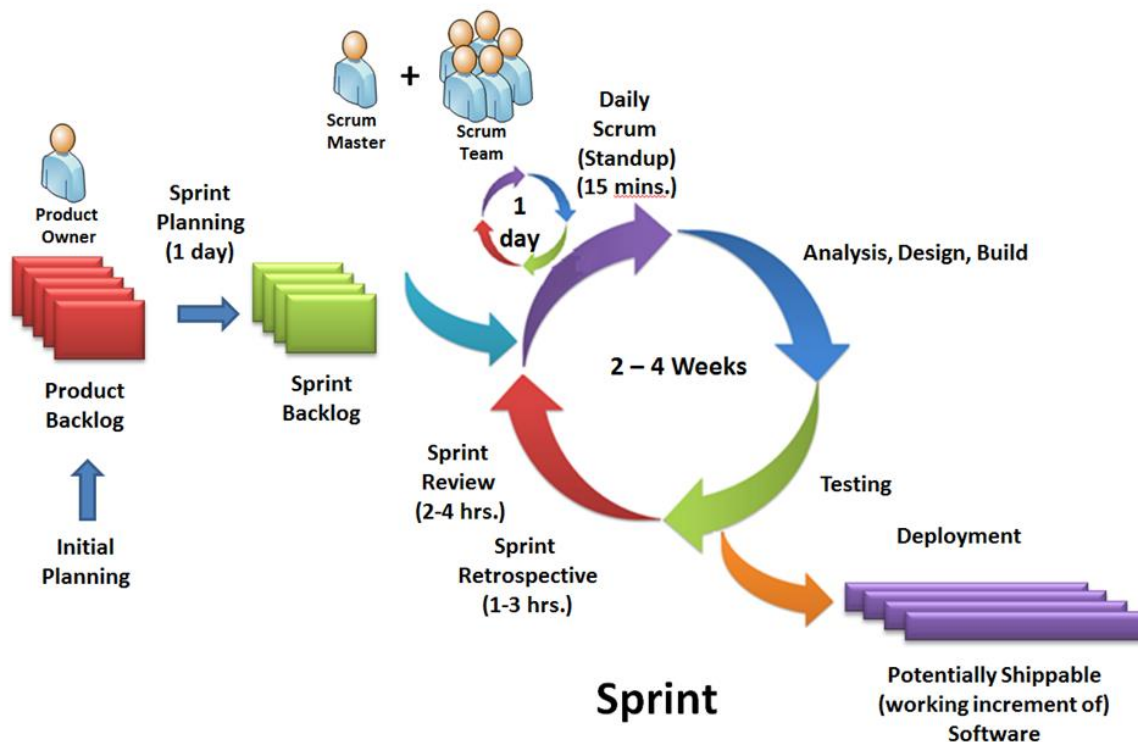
Scrum Master

+

Scrum Team

Daily Scrum (Standup) (15 mins.)

Product Owner

Sprint Planning (1 day)

1 day

Analysis, Design, Build

Product Backlog

Sprint Backlog

2 – 4 Weeks

Initial Planning

Sprint Review (2-4 hrs.)

Testing

Sprint Retrospective (1-3 hrs.)

Deployment

Potentially Shippable (working increment of) Software

Sprint